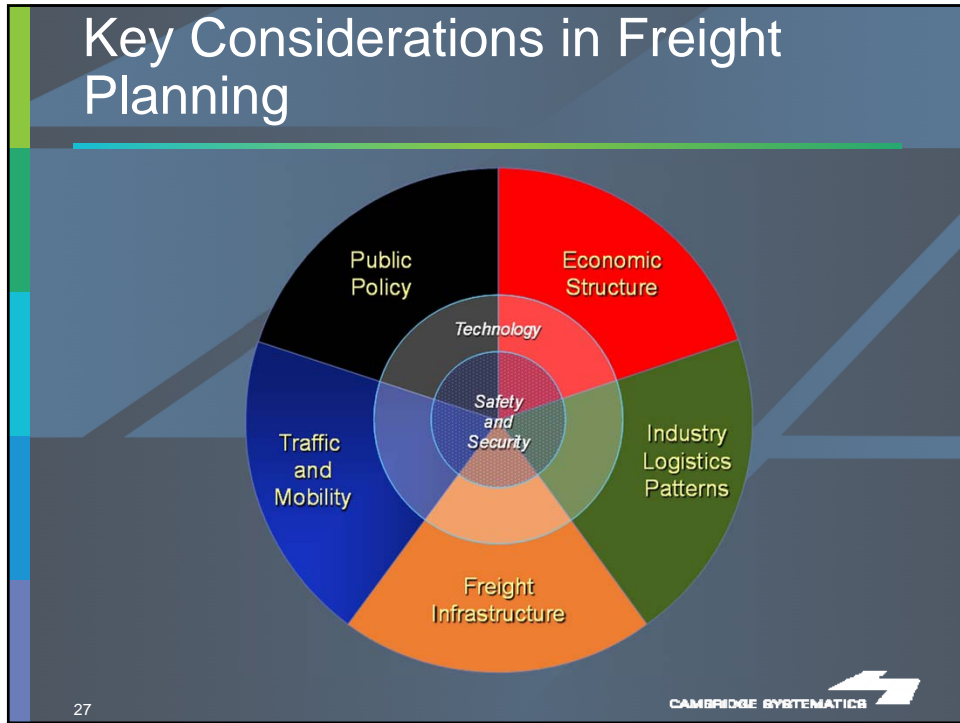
Key Considerations in Freight Planning

Public Policy

Economic Structure

Technology

Safety and Security

Traffic and Mobility

Industry Logistics Patterns

Freight Infrastructure

27

CAMBRIDGE SYSTEMATICS